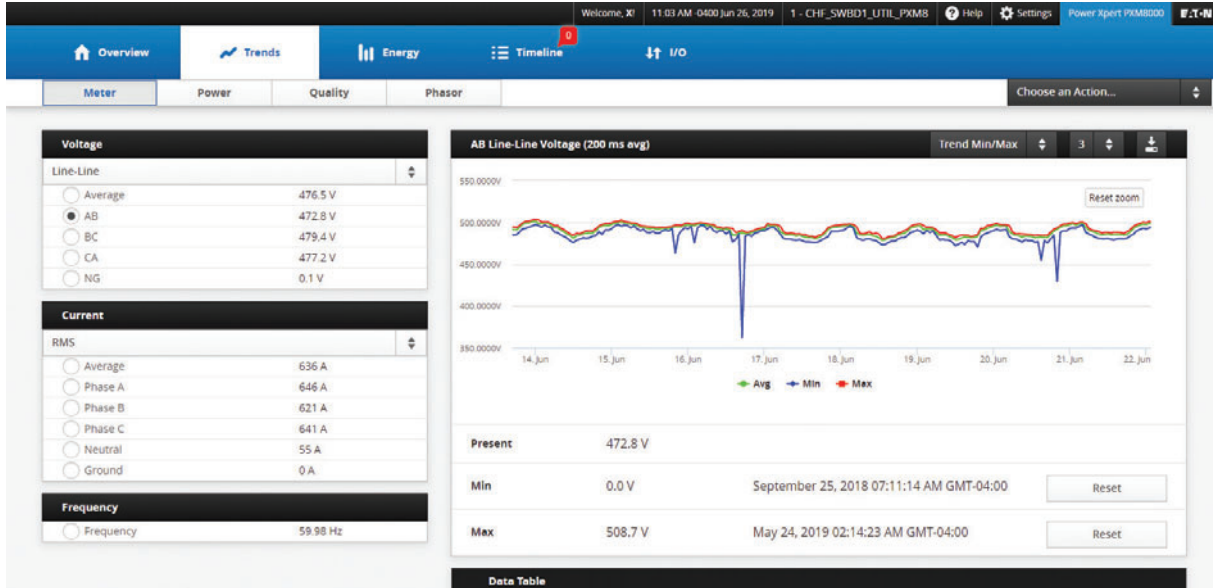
Welcome, X! 11:03 AM -0400 Jun 26, 2019 1 - CHF_SWBD1_UTIL_PXM8 Help Settings Power Xpert PXM8000 E·T·N

Overview Trends Energy Timeline 0 I/O

Meter Power Quality Phasor

Choose an Action...

Voltage

Line-Line

| | |
|---|---|
| Average | 476.5 V |
| AB | 472.8 V |
| BC | 479.4 V |
| CA | 477.2 V |
| NG | 0.1 V |

Current

RMS

| | |
|---|---|
| Average | 636 A |
| Phase A | 646 A |
| Phase B | 621 A |
| Phase C | 641 A |
| Neutral | 55 A |
| Ground | 0 A |

Frequency

| | |
|---|---|
| Frequency | 59.98 Hz |

AB Line-Line Voltage (200 ms avg)

Trend Min/Max 3

Reset zoom

550.0000V
500.0000V
450.0000V
400.0000V
350.0000V

14. Jun 15. Jun 16. Jun 17. Jun 18. Jun 19. Jun 20. Jun 21. Jun 22. Jun

Avg Min Max

| | | | |
|---|---|---|---|
| Present | 472.8 V | | |
| Min | 0.0 V | September 25, 2018 07:11:14 AM GMT-04:00 | Reset |
| Max | 508.7 V | May 24, 2019 02:14:23 AM GMT-04:00 | Reset |

Data Table